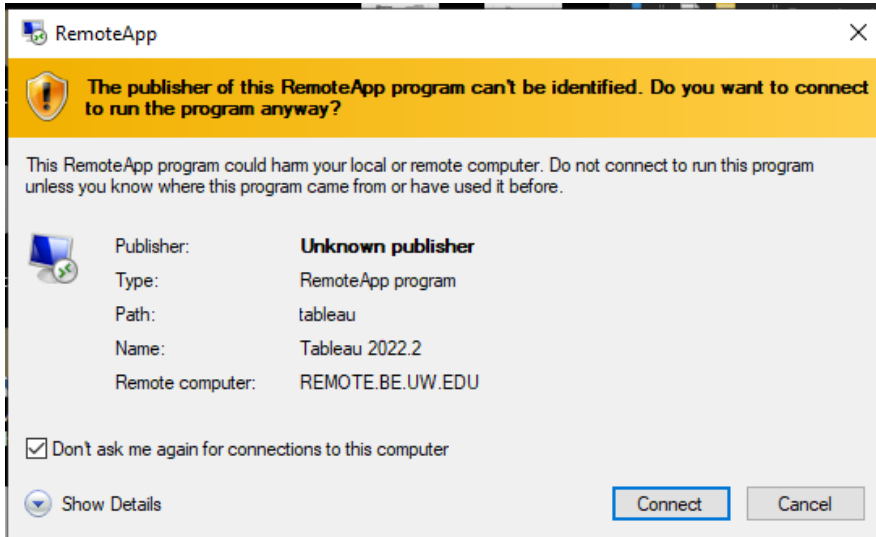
RemoteApp

The publisher of this RemoteApp program can't be identified. Do you want to connect to run the program anyway?

This RemoteApp program could harm your local or remote computer. Do not connect to run this program unless you know where this program came from or have used it before.

| | |
|---|---|
| Publisher: | Unknown publisher |
| Type: | RemoteApp program |
| Path: | tableau |
| Name: | Tableau 2022.2 |
| Remote computer: | REMOTE.BE.UW.EDU |

Don't ask me again for connections to this computer

Show Details

Connect

Cancel